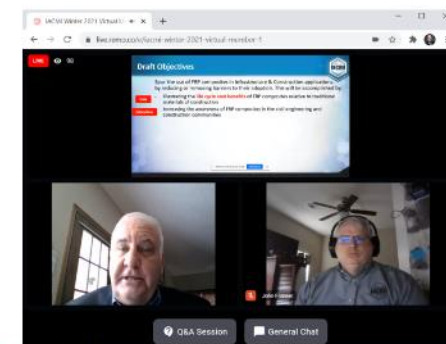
IACMI Winter 2021 Virtual

live.remo.co/e/iacmi-winter-2021-virtual-member-1

LIVE 96

Draft Objectives

Spur the use of FRP composites in Infrastructure & Construction applications by reducing or removing barriers to their adoption. This will be accomplished by:

Illustrating the life cycle cost benefits of FRP composites relative to traditional materials of construction

Increasing the awareness of FRP composites in the civil engineering and construction communities

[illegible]

John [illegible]

Q&A Session

General Chat